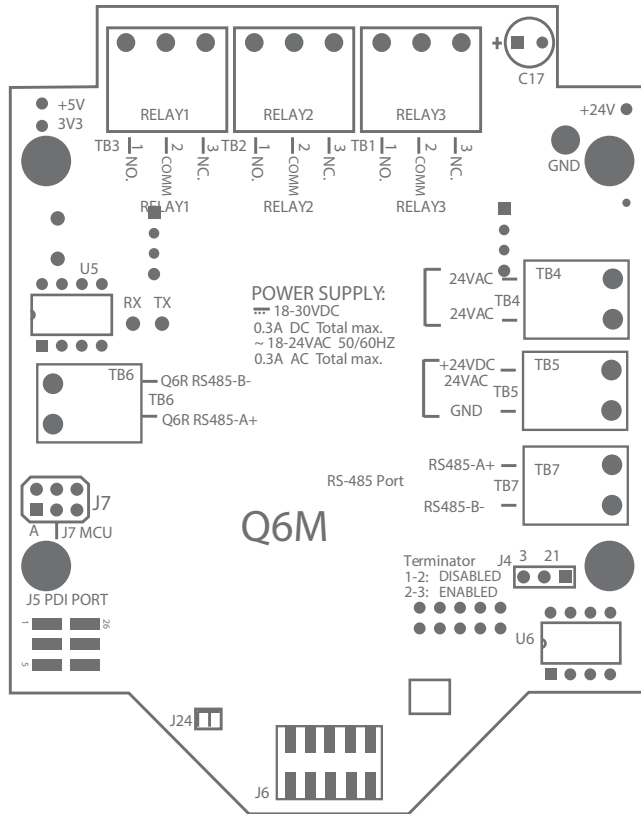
RELAY1
RELAY2
RELAY3
+
C17
+5V
3V3
TB3 1 NO. 2 COMM 3 NC.
TB2 1 NO. 2 COMM 3 NC.
TB1 1 NO. 2 COMM 3 NC.
RELAY1
RELAY2
RELAY3
+24V
GND
U5
RX TX
POWER SUPPLY:
⎓ 18-30VDC
0.3A DC Total max.
~ 18-24VAC 50/60HZ
0.3A AC Total max.
24VAC
TB4
24VAC
TB4
+24VDC
24VAC
TB5
GND
TB5
TB6
Q6R RS485-B-
TB6
Q6R RS485-A+
RS-485 Port
RS485-A+
TB7
RS485-B-
TB7
J7
A
J7 MCU
Q6M
Terminator
J4
3 21
1-2: DISABLED
2-3: ENABLED
J5 PDI PORT
1
26
5
U6
J24
J6